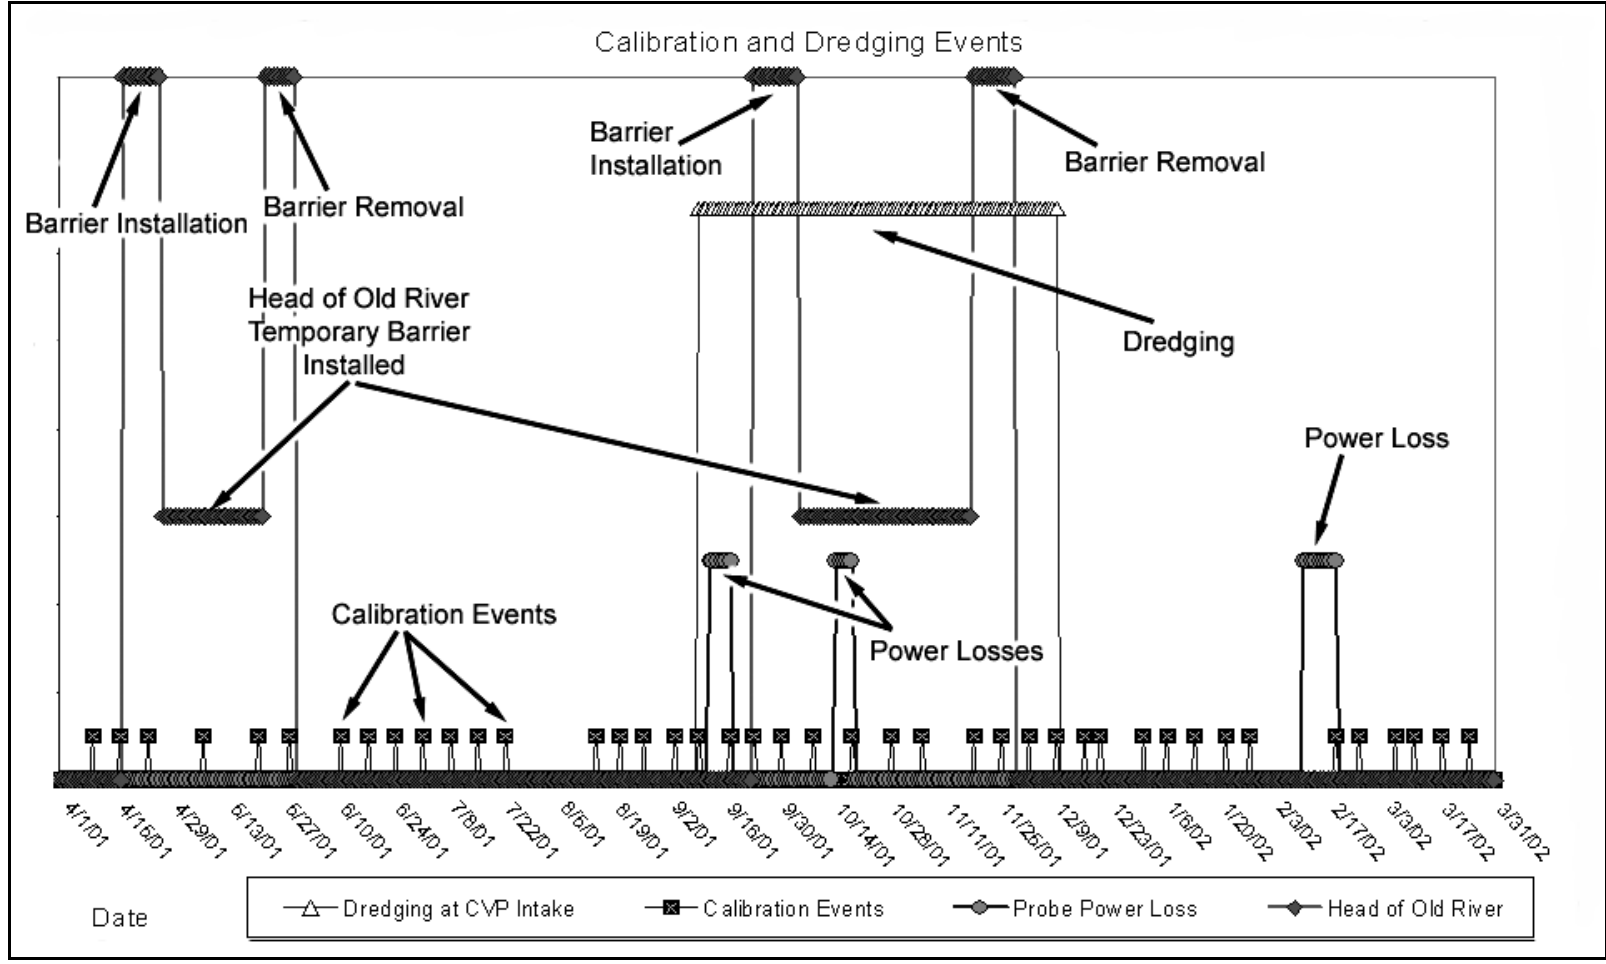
Calibration and Dredging Events

Barrier Installation

Barrier Removal

Barrier Installation

Barrier Removal

Dredging

Head of Old River Temporary Barrier Installed

Power Loss

Calibration Events

Power Losses

4/1/01 4/15/01 4/29/01 5/13/01 5/27/01 6/10/01 6/24/01 7/8/01 7/22/01 8/5/01 8/19/01 9/2/01 9/16/01 9/30/01 10/14/01 10/28/01 11/11/01 11/25/01 12/9/01 12/23/01 1/6/02 1/20/02 2/3/02 2/17/02 3/3/02 3/17/02 3/31/02

Date

Dredging at CVP Intake

Calibration Events

Probe Power Loss

Head of Old River